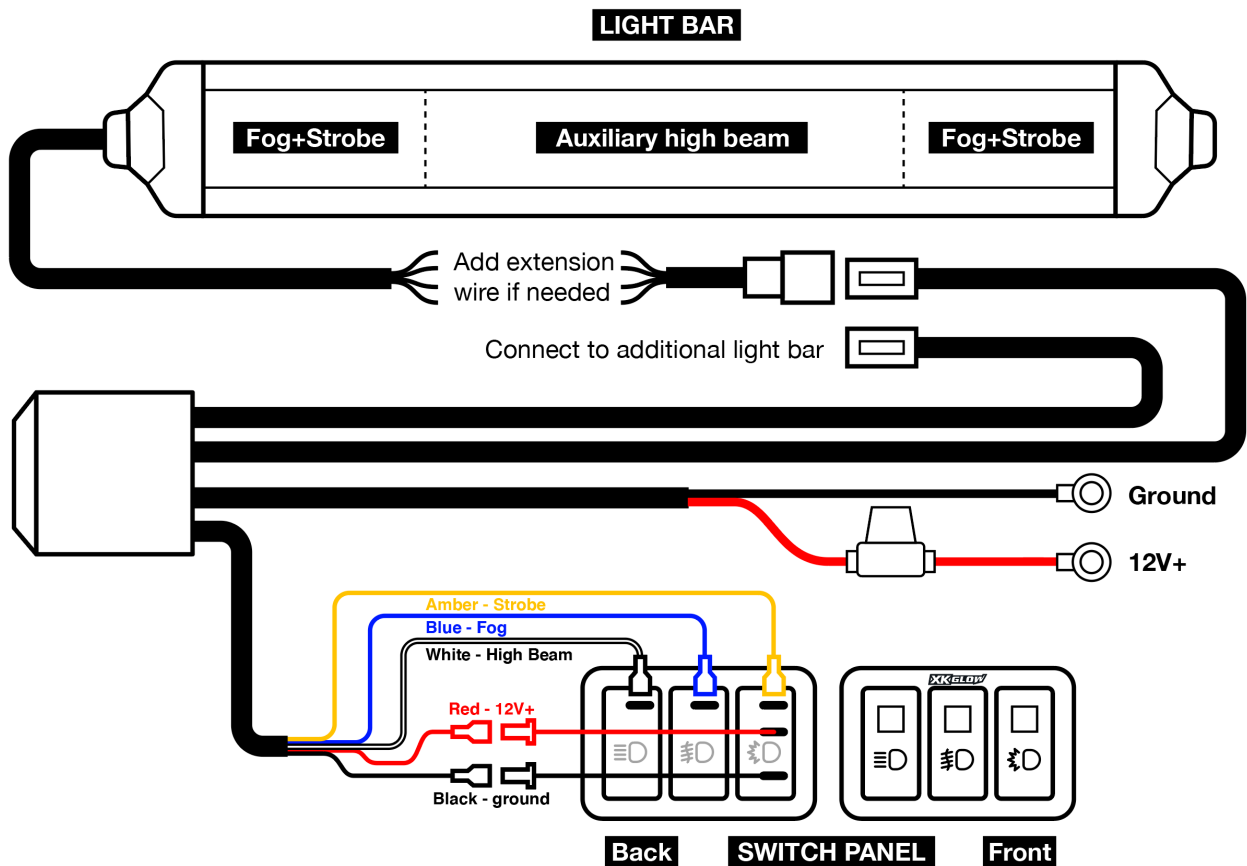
LIGHT BAR

Fog+Strobe

Auxiliary high beam

Fog+Strobe

Add extension wire if needed

Connect to additional light bar

Ground

12V+

Amber - Strobe

Blue - Fog

White - High Beam

Red - 12V+

Black - ground

XKGLOW

Back

SWITCH PANEL

Front